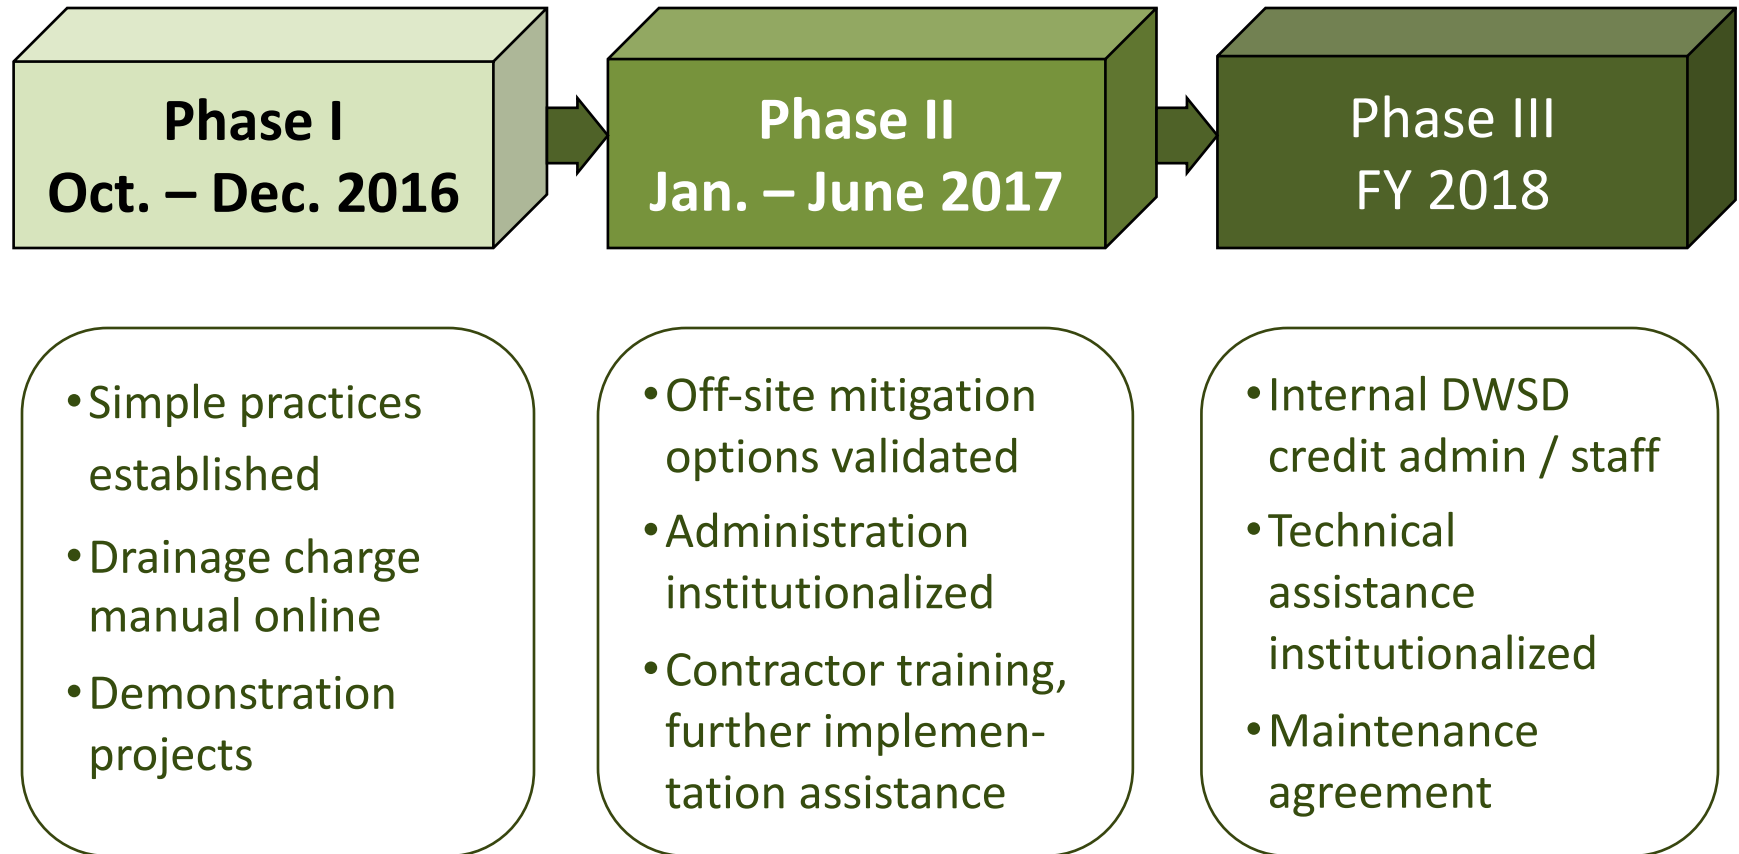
Phase I
Oct. – Dec. 2016

Phase II
Jan. – June 2017

Phase III
FY 2018

• Simple practices established
• Drainage charge manual online
• Demonstration projects

• Off-site mitigation options validated
• Administration institutionalized
• Contractor training, further implementation assistance

• Internal DWSD credit admin / staff
• Technical assistance institutionalized
• Maintenance agreement